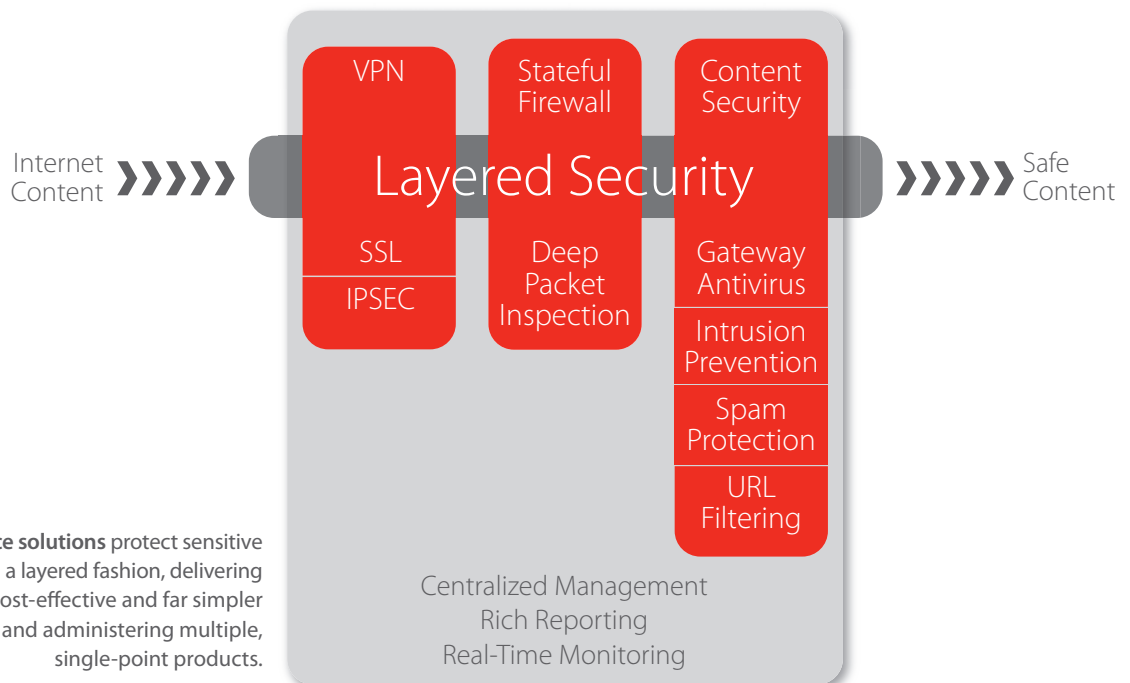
Internet Content

VPN

Stateful Firewall

Content Security

Layered Security

Safe Content

SSL

IPSEC

Deep Packet Inspection

Gateway Antivirus

Intrusion Prevention

Spam Protection

URL Filtering

Centralized Management
Rich Reporting
Real-Time Monitoring

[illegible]te solutions protect sensitive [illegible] a layered fashion, delivering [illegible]ost-effective and far simpler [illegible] and administering multiple, single-point products.